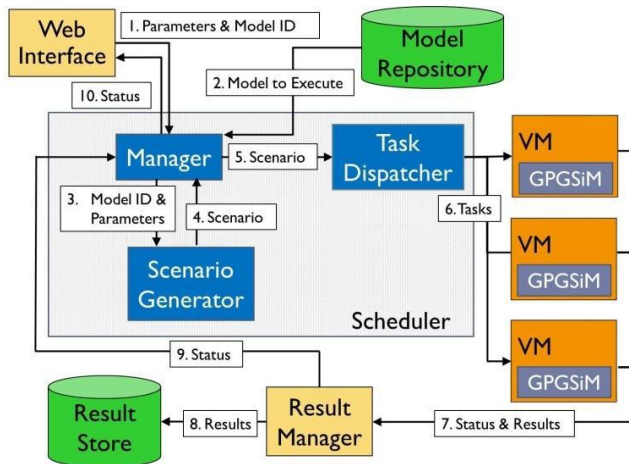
Web Interface

1. Parameters & Model ID

Model Repository

2. Model to Execute

10. Status

Manager

5. Scenario

Task Dispatcher

VM

GPGSiM

3. Model ID & Parameters

4. Scenario

6. Tasks

VM

GPGSiM

Scenario Generator

Scheduler

VM

GPGSiM

9. Status

Result Store

8. Results

Result Manager

7. Status & Results